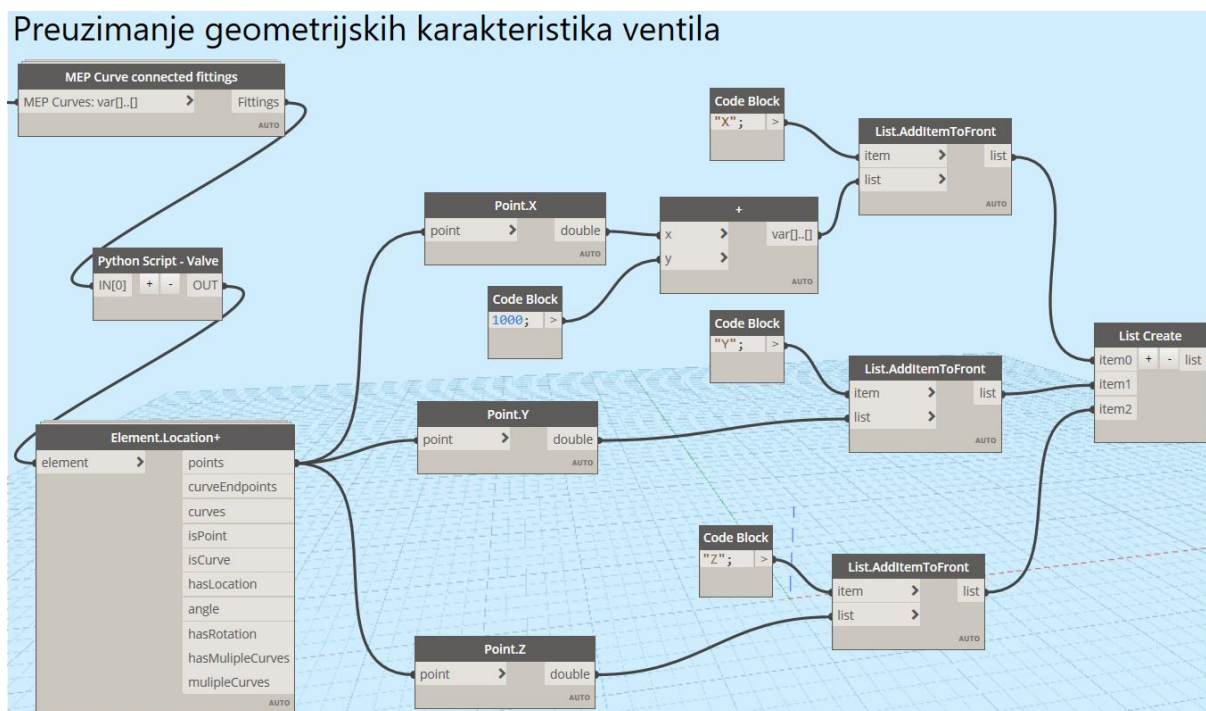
Preuzimanje geometrijskih karakteristika ventila

MEP Curve connected fittings
MEP Curves: var[]..[] >
Fittings
AUTO

Python Script - Valve
IN[0] + - OUT

Element.Location+
element >
points
curveEndpoints
curves
isPoint
isCurve
hasLocation
angle
hasRotation
hasMulipleCurves
mulipleCurves
AUTO

Point.X
point >
double
AUTO

Code Block
1000; >

+
x >
y >
var[]..[]
AUTO

Code Block
"X"; >

List.AddItemToFront
item >
list >
list
AUTO

Code Block
"Y"; >

Point.Y
point >
double
AUTO

List.AddItemToFront
item >
list >
list
AUTO

List Create
item0 + - list
item1
item2

Code Block
"Z"; >

List.AddItemToFront
item >
list >
list
AUTO

Point.Z
point >
double
AUTO